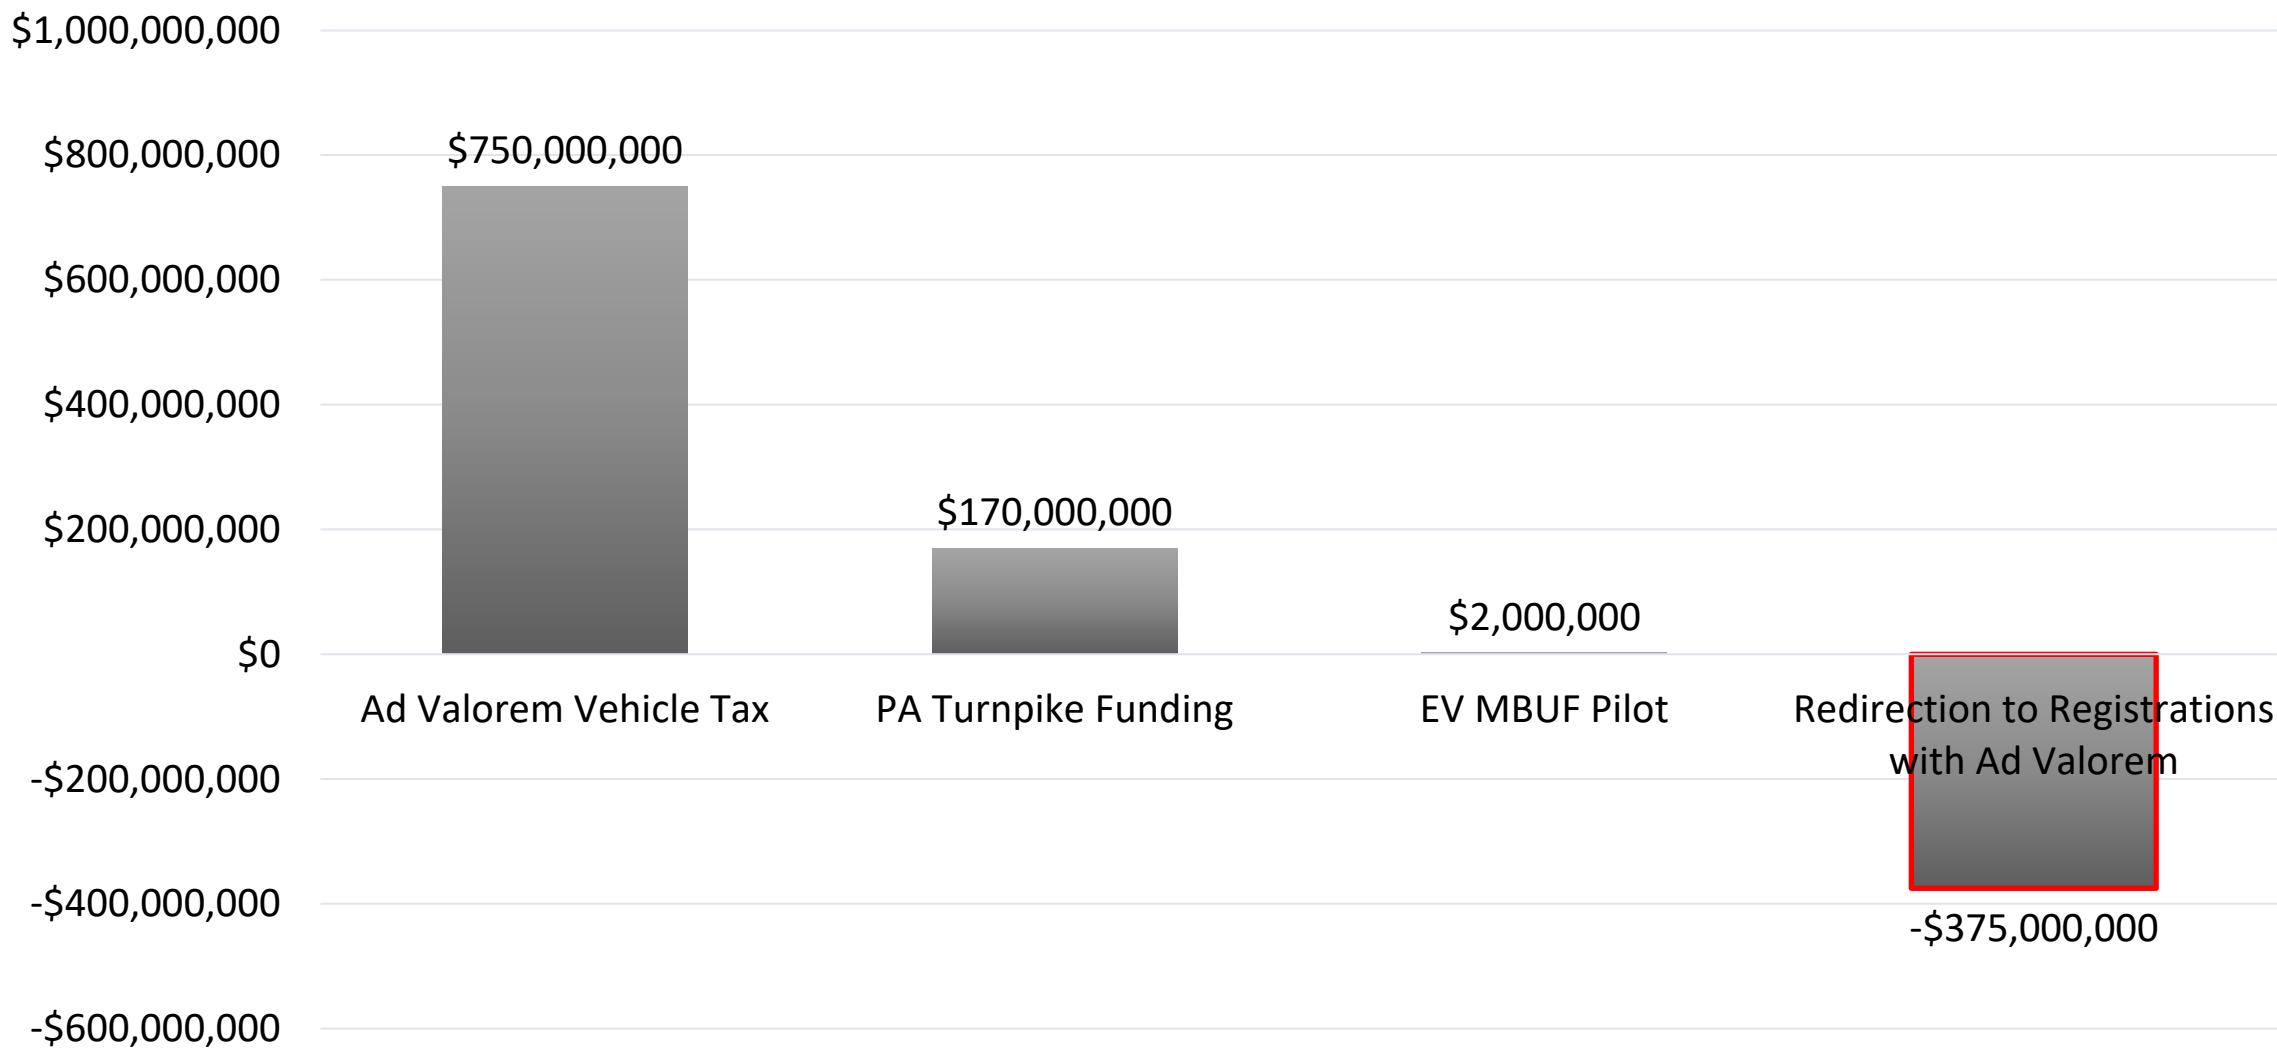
$1,000,000,000
$800,000,000
$600,000,000
$400,000,000
$200,000,000
$0
-$200,000,000
-$400,000,000
-$600,000,000

$750,000,000
$170,000,000
$2,000,000
-$375,000,000

Ad Valorem Vehicle Tax
PA Turnpike Funding
EV MBUF Pilot
Redirection to Registrations with Ad Valorem